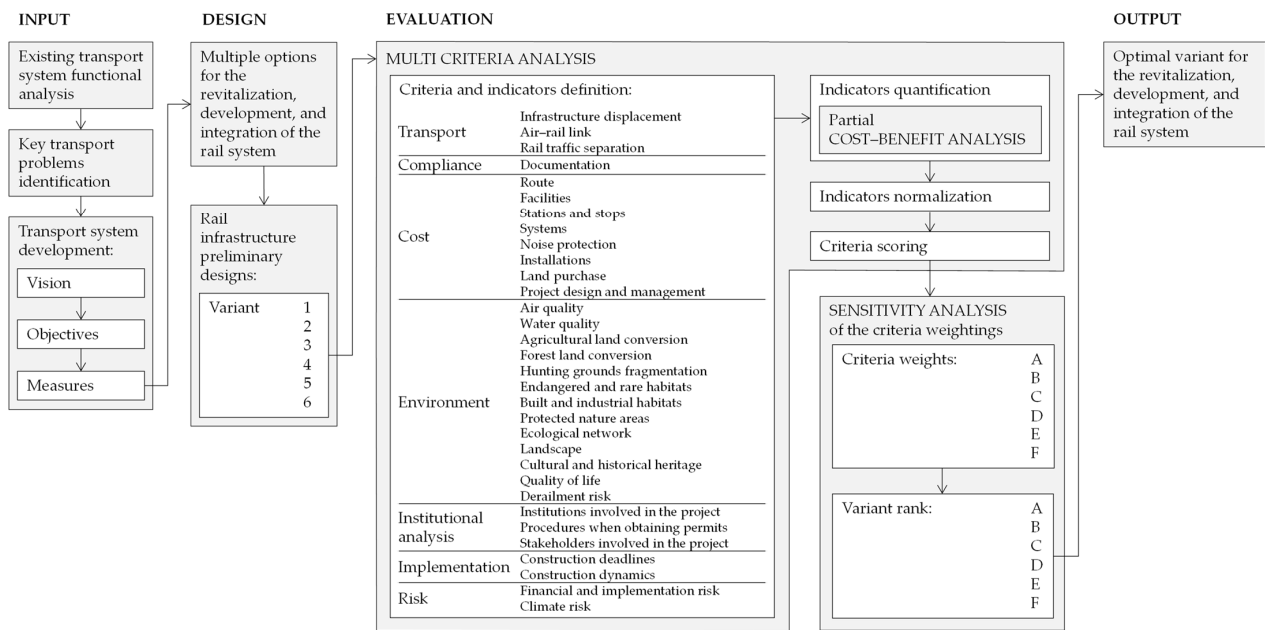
INPUT

Existing transport system functional analysis

Key transport problems identification

Transport system development:

Vision

Objectives

Measures

DESIGN

Multiple options for the revitalization, development, and integration of the rail system

Rail infrastructure preliminary designs:

Variant 1 2 3 4 5 6

EVALUATION

MULTI CRITERIA ANALYSIS

Criteria and indicators definition:

| | |
|---|---|
| Transport | Infrastructure displacement<br>Air–rail link<br>Rail traffic separation |
| Compliance | Documentation |
| Cost | Route<br>Facilities<br>Stations and stops<br>Systems<br>Noise protection<br>Installations<br>Land purchase<br>Project design and management |
| Environment | Air quality<br>Water quality<br>Agricultural land conversion<br>Forest land conversion<br>Hunting grounds fragmentation<br>Endangered and rare habitats<br>Built and industrial habitats<br>Protected nature areas<br>Ecological network<br>Landscape<br>Cultural and historical heritage<br>Quality of life<br>Derailment risk |
| Institutional analysis | Institutions involved in the project<br>Procedures when obtaining permits<br>Stakeholders involved in the project |
| Implementation | Construction deadlines<br>Construction dynamics |
| Risk | Financial and implementation risk<br>Climate risk |

Indicators quantification

Partial COST–BENEFIT ANALYSIS

Indicators normalization

Criteria scoring

SENSITIVITY ANALYSIS of the criteria weightings

Criteria weights: A B C D E F

Variant rank: A B C D E F

OUTPUT

Optimal variant for the revitalization, development, and integration of the rail system